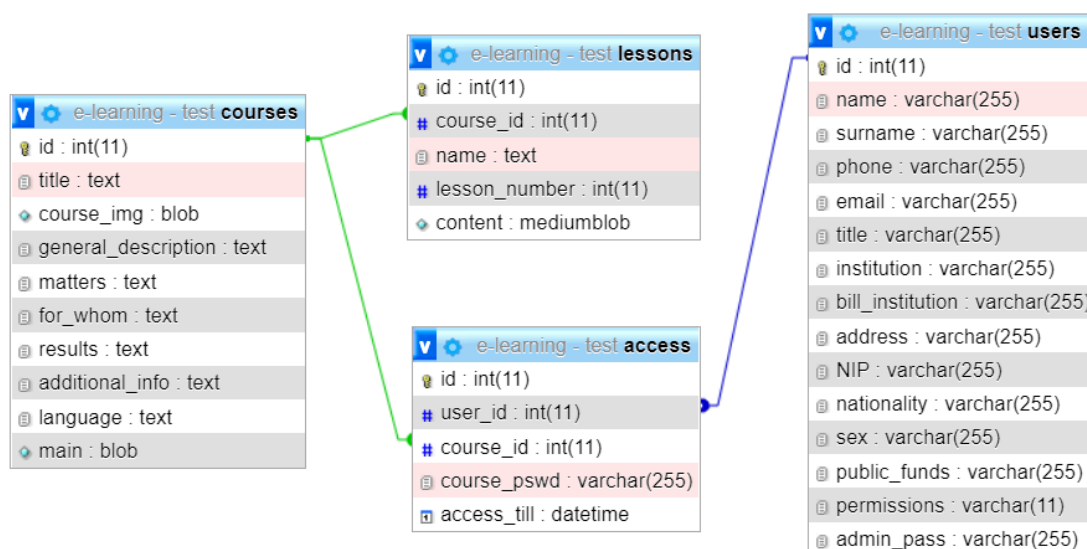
v e-learning - test courses
id : int(11)
title : text
course_img : blob
general_description : text
matters : text
for_whom : text
results : text
additional_info : text
language : text
main : blob

v e-learning - test lessons
id : int(11)
course_id : int(11)
name : text
lesson_number : int(11)
content : mediumblob

v e-learning - test access
id : int(11)
user_id : int(11)
course_id : int(11)
course_pswd : varchar(255)
access_till : datetime

v e-learning - test users
id : int(11)
name : varchar(255)
surname : varchar(255)
phone : varchar(255)
email : varchar(255)
title : varchar(255)
institution : varchar(255)
bill_institution : varchar(255)
address : varchar(255)
NIP : varchar(255)
nationality : varchar(255)
sex : varchar(255)
public_funds : varchar(255)
permissions : varchar(11)
admin_pass : varchar(255)